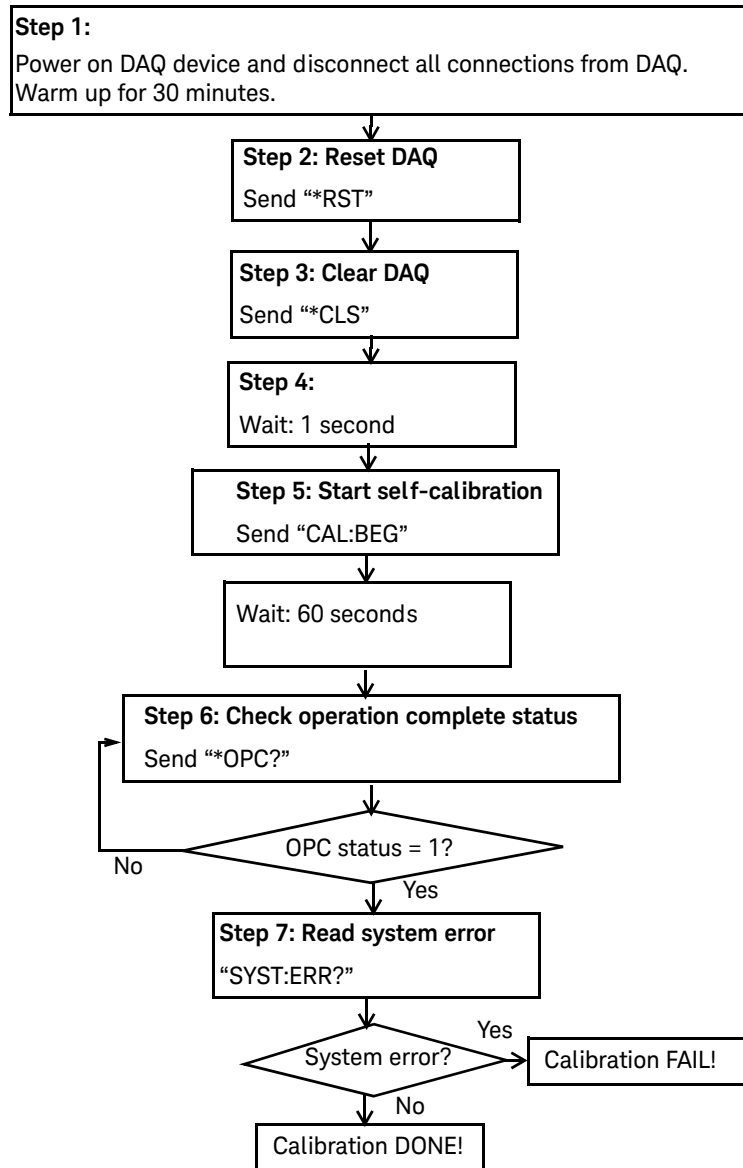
Step 1:
Power on DAQ device and disconnect all connections from DAQ. Warm up for 30 minutes.

Step 2: Reset DAQ
Send "*RST"

Step 3: Clear DAQ
Send "*CLS"

Step 4:
Wait: 1 second

Step 5: Start self-calibration
Send "CAL:BEG"

Wait: 60 seconds

Step 6: Check operation complete status
Send "*OPC?"

OPC status = 1?

No

Yes

Step 7: Read system error
"SYST:ERR?"

System error?

Yes

Calibration FAIL!

No

Calibration DONE!